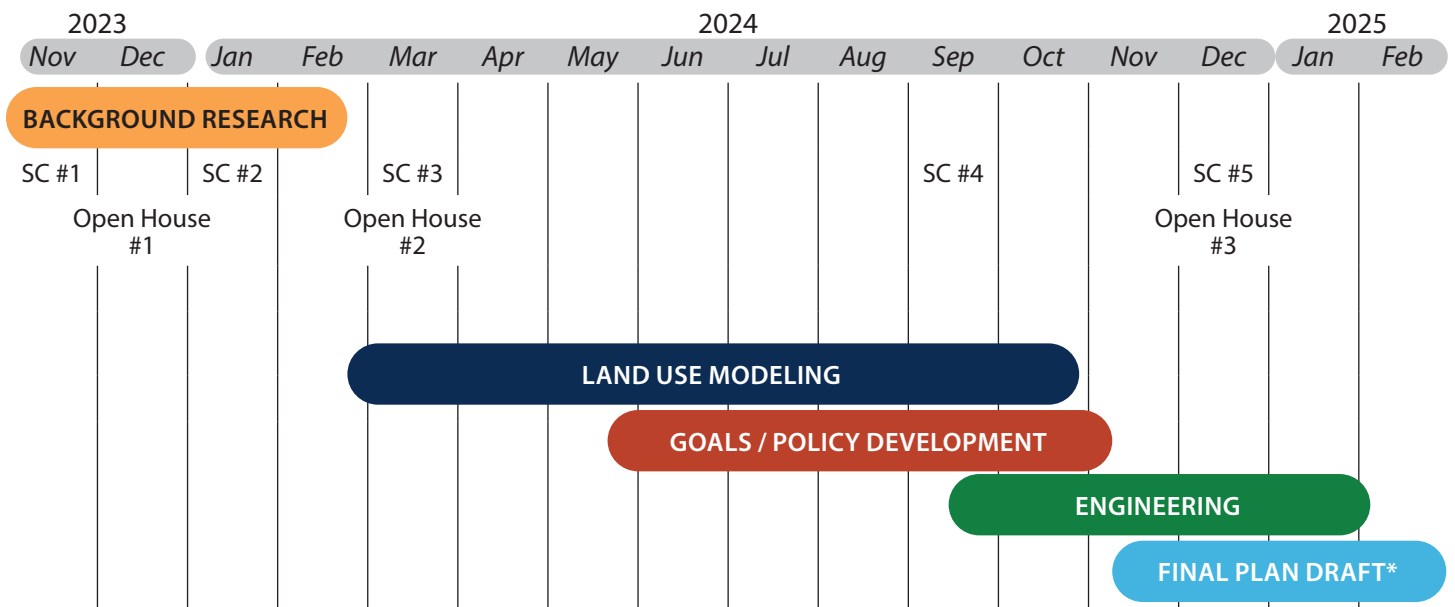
2023

Nov Dec

2024

Jan Feb Mar Apr May Jun Jul Aug Sep Oct Nov Dec

2025

Jan Feb

BACKGROUND RESEARCH

SC #1 SC #2 SC #3 SC #4 SC #5

Open House #1

Open House #2

Open House #3

LAND USE MODELING

GOALS / POLICY DEVELOPMENT

ENGINEERING

FINAL PLAN DRAFT*